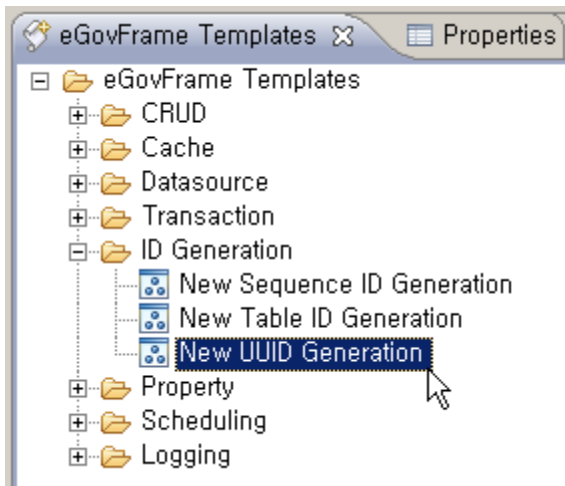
eGovFrame Templates ✕ Properties

eGovFrame Templates
CRUD
Cache
Datasource
Transaction
ID Generation
New Sequence ID Generation
New Table ID Generation
New UUID Generation
Property
Scheduling
Logging